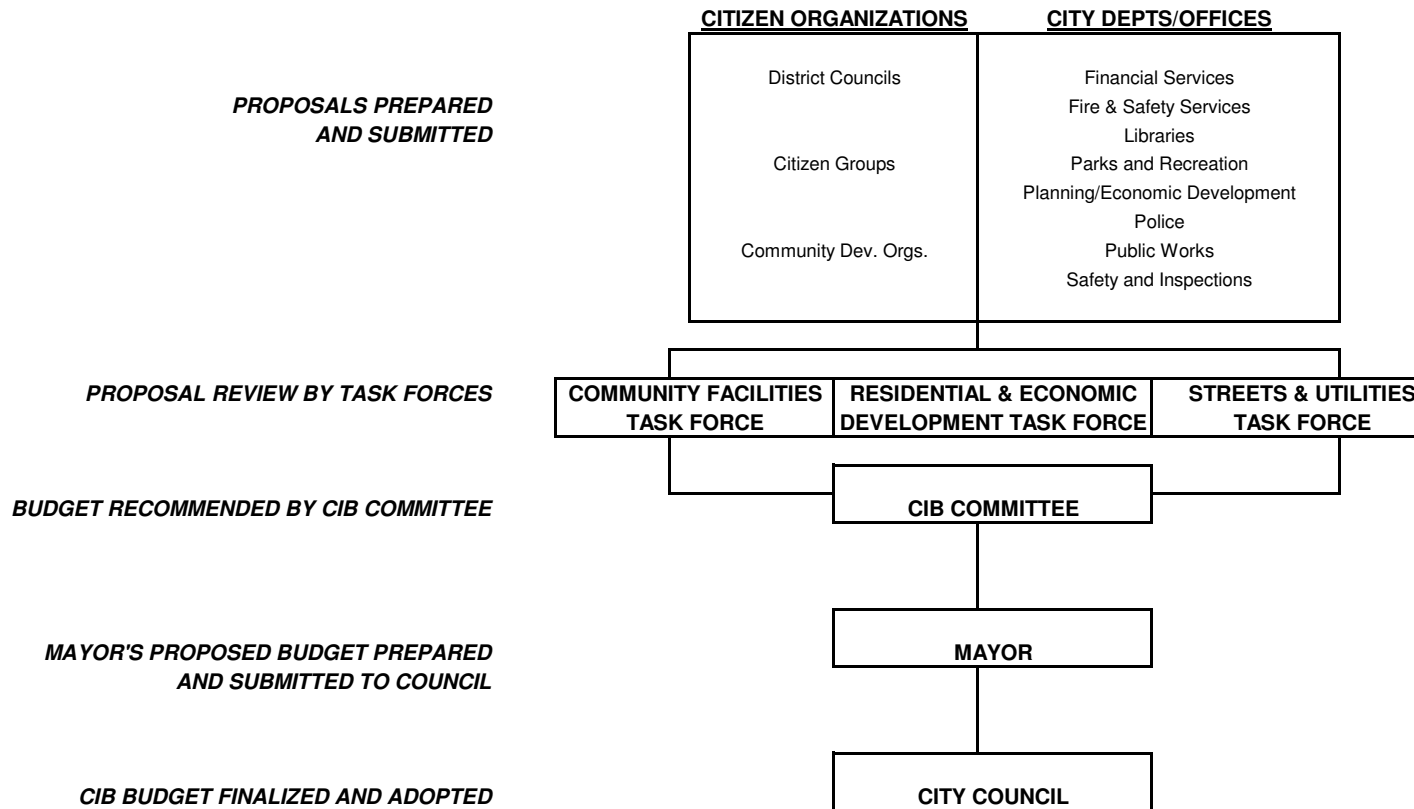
CITIZEN ORGANIZATIONS

CITY DEPTS/OFFICES

PROPOSALS PREPARED AND SUBMITTED

District Councils

Citizen Groups

Community Dev. Orgs.

Financial Services
Fire & Safety Services
Libraries
Parks and Recreation
Planning/Economic Development
Police
Public Works
Safety and Inspections

PROPOSAL REVIEW BY TASK FORCES

COMMUNITY FACILITIES TASK FORCE

RESIDENTIAL & ECONOMIC DEVELOPMENT TASK FORCE

STREETS & UTILITIES TASK FORCE

BUDGET RECOMMENDED BY CIB COMMITTEE

CIB COMMITTEE

MAYOR'S PROPOSED BUDGET PREPARED AND SUBMITTED TO COUNCIL

MAYOR

CIB BUDGET FINALIZED AND ADOPTED

CITY COUNCIL